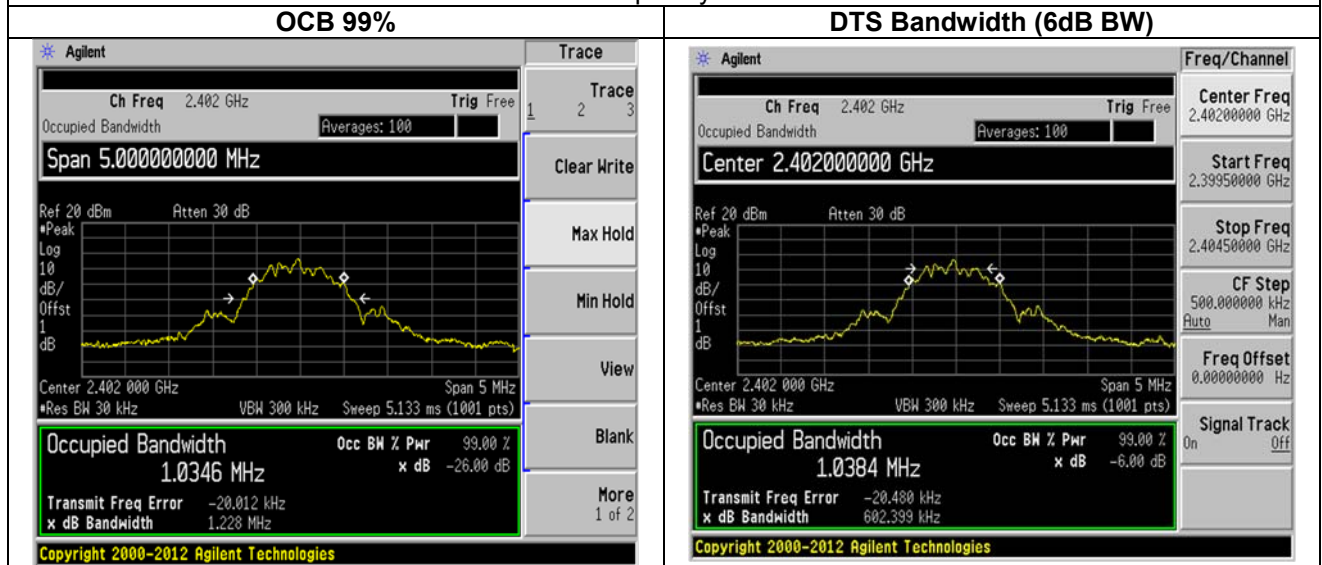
| OCB 99% | DTS Bandwidth (6dB BW) |
|---|---|
| Agilent<br>Trace<br>Ch Freq 2.402 GHz Trig Free<br>Occupied Bandwidth Averages: 100<br>Span 5.000000000 MHz<br>Trace 1 2 3<br>Ref 20 dBm Atten 30 dB<br>•Peak Log 10 dB/ Offst 1 dB<br>Clear Write<br>Max Hold<br>Min Hold<br>View<br>Center 2.402 000 GHz Span 5 MHz<br>•Res BW 30 kHz VBW 300 kHz Sweep 5.133 ms (1001 pts)<br>Blank<br>Occupied Bandwidth<br>1.0346 MHz<br>Occ BW % Pwr 99.00 %<br>x dB -26.00 dB<br>Transmit Freq Error -20.012 kHz<br>x dB Bandwidth 1.228 MHz<br>More 1 of 2<br>Copyright 2000-2012 Agilent Technologies | Agilent<br>Freq/Channel<br>Ch Freq 2.402 GHz Trig Free<br>Occupied Bandwidth Averages: 100<br>Center 2.402000000 GHz<br>Center Freq 2.40200000 GHz<br>Start Freq 2.39950000 GHz<br>Ref 20 dBm Atten 30 dB<br>•Peak Log 10 dB/ Offst 1 dB<br>Stop Freq 2.40450000 GHz<br>CF Step 500.000000 kHz Auto Man<br>Freq Offset 0.00000000 Hz<br>Center 2.402 000 GHz Span 5 MHz<br>•Res BW 30 kHz VBW 300 kHz Sweep 5.133 ms (1001 pts)<br>Signal Track On Off<br>Occupied Bandwidth<br>1.0384 MHz<br>Occ BW % Pwr 99.00 %<br>x dB -6.00 dB<br>Transmit Freq Error -20.480 kHz<br>x dB Bandwidth 602.399 kHz<br>Copyright 2000-2012 Agilent Technologies |